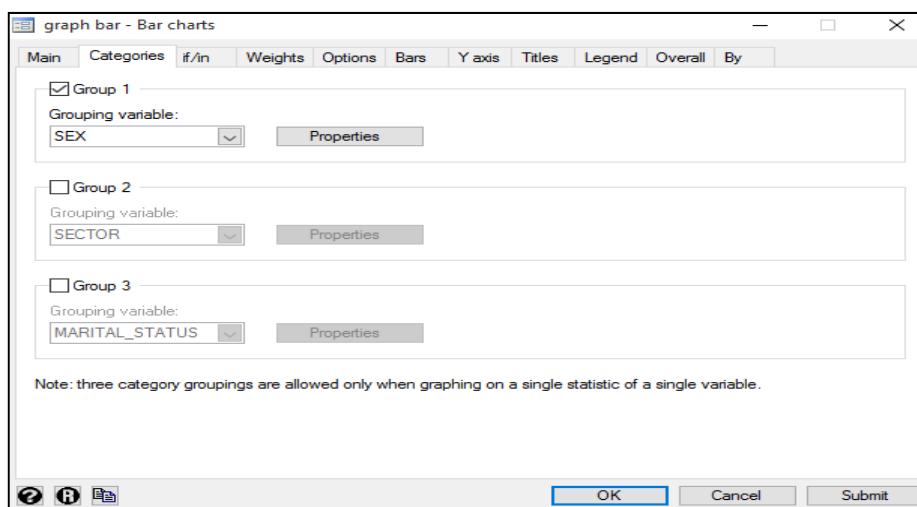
graph bar - Bar charts

Main | Categories | if/in | Weights | Options | Bars | Y axis | Titles | Legend | Overall | By

Group 1
Grouping variable:
SEX
Properties

Group 2
Grouping variable:
SECTOR
Properties

Group 3
Grouping variable:
MARITAL_STATUS
Properties

Note: three category groupings are allowed only when graphing on a single statistic of a single variable.

OK
Cancel
Submit